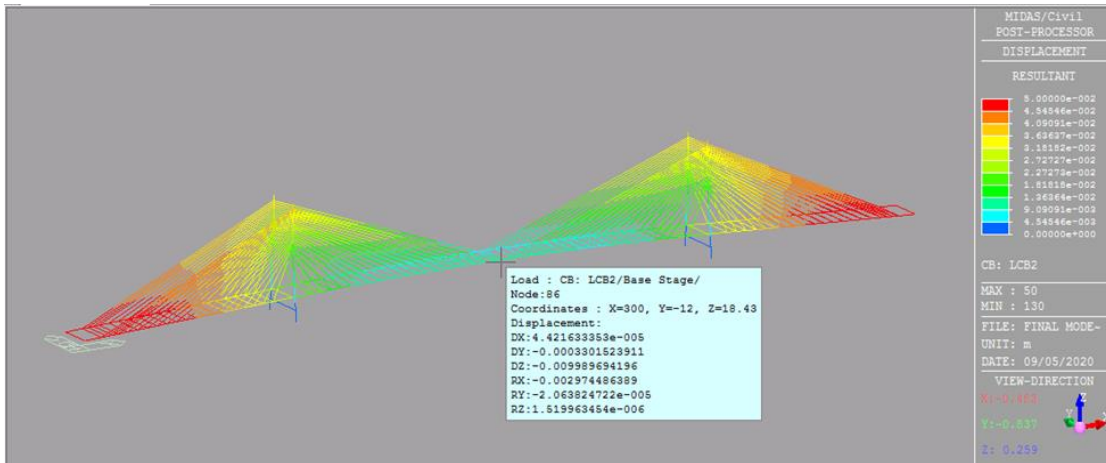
Load : CB: LCB2/Base Stage/
Node:86
Coordinates : X=300, Y=-12, Z=18.43
Displacement:
DX:4.421633353e-005
DY:-0.0003301523911
DZ:-0.009989694196
RX:-0.002974486389
RY:-2.063824722e-005
RZ:1.519963454e-006

MIDAS/Civil
POST-PROCESSOR
DISPLACEMENT
RESULTANT
5.00000e-002
4.54546e-002
4.09091e-002
3.63637e-002
3.18182e-002
2.72727e-002
2.27273e-002
1.81818e-002
1.36364e-002
9.09091e-003
4.54546e-003
0.00000e+000
CB: LCB2
MAX : 50
MIN : 130
FILE: FINAL MODE-
UNIT: m
DATE: 09/05/2020
VIEW-DIRECTION
X:-0.483
Y:-0.837
Z: 0.259
Z
Y
X